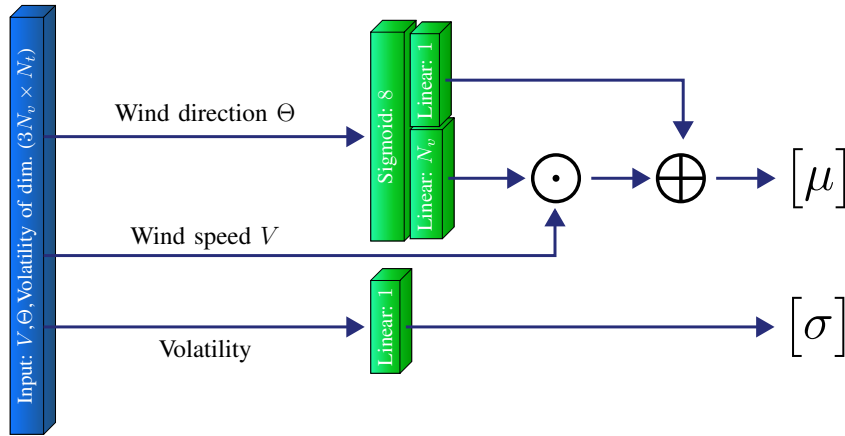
Input: $V, \Theta$, Volatility of dim. $(3N_v \times N_t)$

Wind direction $\Theta$

Sigmoid: 8

Linear: 1

Linear: $N_v$

$\odot$

$\oplus$

$[\mu]$

Wind speed $V$

Linear: 1

$[\sigma]$

Volatility